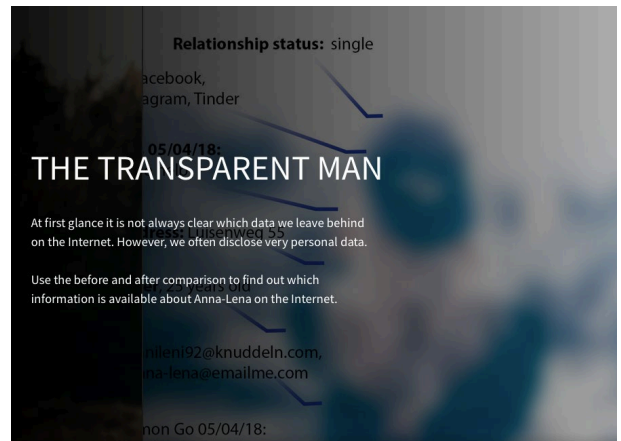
Relationship status: single

acebook, agram, Tinder

05/04/18:

THE TRANSPARENT MAN

At first glance it is not always clear which data we leave behind on the Internet. However, we often disclose very personal data.

Use the before and after comparison to find out which information is available about Anna-Lena on the Internet.

ress: Ulsenweg 55

25 years old

nileni92@knuddeln.com, na-lena@emailme.com

mon Go 05/04/18: